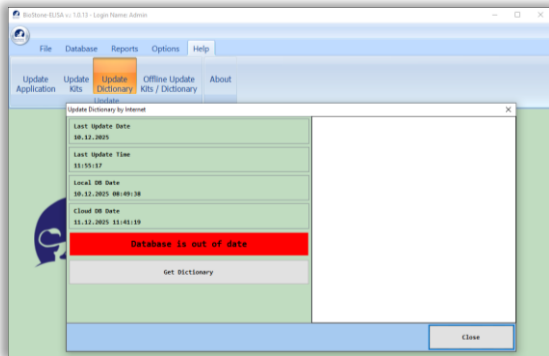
BioStone-ELISA v.: 1.0.15 - Login Name: Admin

File Database Reports Options Help

Update Application
Update Kits
Update Dictionary
Offline Update Kits / Dictionary
About

Update

Update Dictionary by Internet

Last Update Date
10.12.2025

Last Update Time
11:55:17

Local DB Date
10.12.2025 08:49:38

Cloud DB Date
11.12.2025 11:41:19

Database is out of date

Get Dictionary

Close